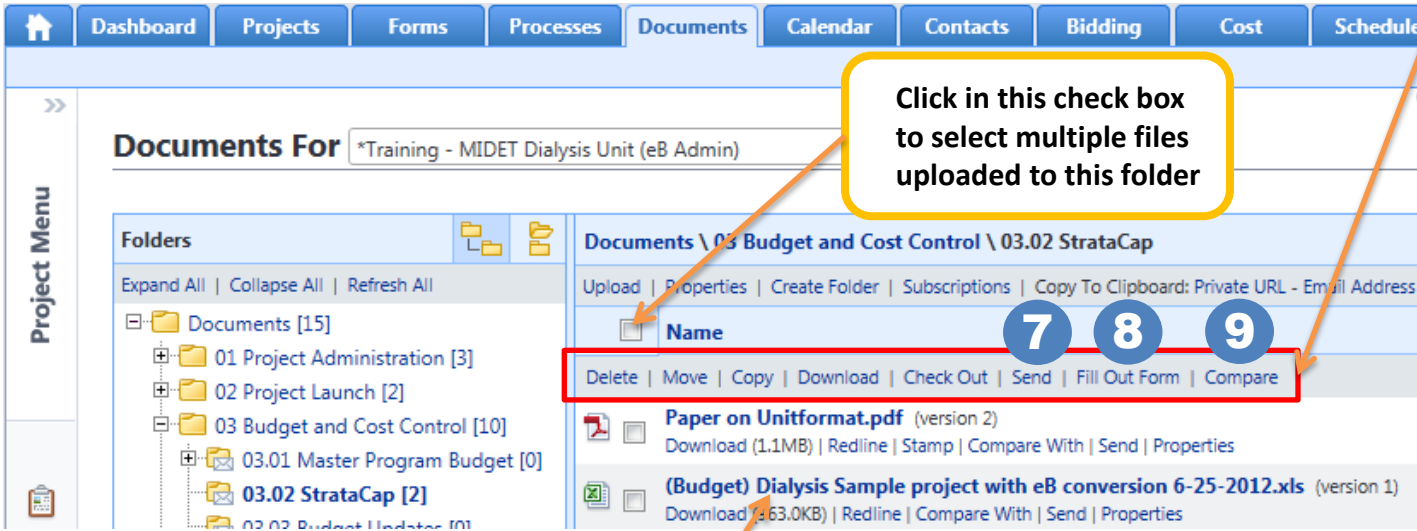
Dashboard | Projects | Forms | Processes | Documents | Calendar | Contacts | Bidding | Cost | Schedule

Project Menu

Documents For *Training - MIDET Dialysis Unit (eB Admin)

Click in this check box to select multiple files uploaded to this folder

Folders

Expand All | Collapse All | Refresh All

Documents [15]
01 Project Administration [3]
02 Project Launch [2]
03 Budget and Cost Control [10]
03.01 Master Program Budget [0]
03.02 StrataCap [2]
03.03 Budget Updates [0]

Documents \ 03 Budget and Cost Control \ 03.02 StrataCap

Upload | Properties | Create Folder | Subscriptions | Copy To Clipboard: Private URL - Email Address

Name

7 8 9

Delete | Move | Copy | Download | Check Out | Send | Fill Out Form | Compare

Paper on Unitformat.pdf (version 2)
Download (1.1MB) | Redline | Stamp | Compare With | Send | Properties

(Budget) Dialysis Sample project with eB conversion 6-25-2012.xls (version 1)
Download ([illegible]63.0KB) | Redline | Compare With | Send | Properties